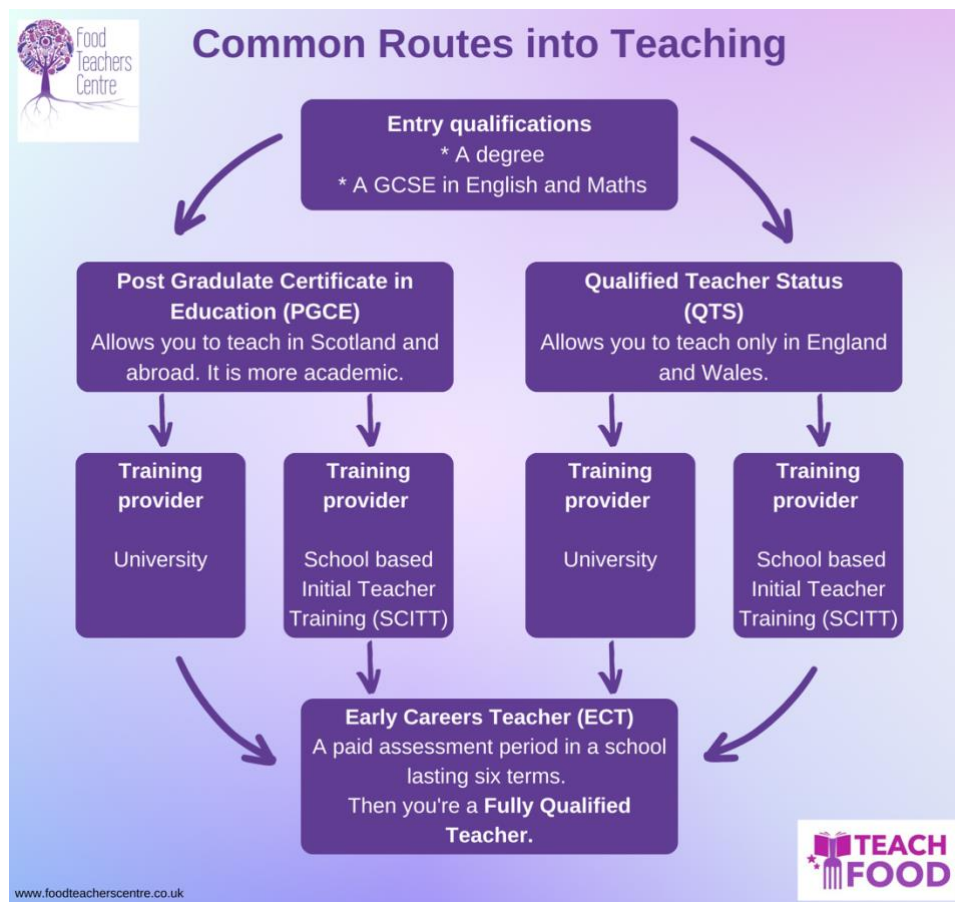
Food Teachers Centre

Common Routes into Teaching

Entry qualifications
* A degree
* A GCSE in English and Maths

Post Graduate Certificate in Education (PGCE)
Allows you to teach in Scotland and abroad. It is more academic.

Qualified Teacher Status (QTS)
Allows you to teach only in England and Wales.

Training provider

University

Training provider

School based Initial Teacher Training (SCITT)

Training provider

University

Training provider

School based Initial Teacher Training (SCITT)

Early Careers Teacher (ECT)
A paid assessment period in a school lasting six terms.
Then you're a Fully Qualified Teacher.

www.foodteacherscentre.co.uk

TEACH FOOD